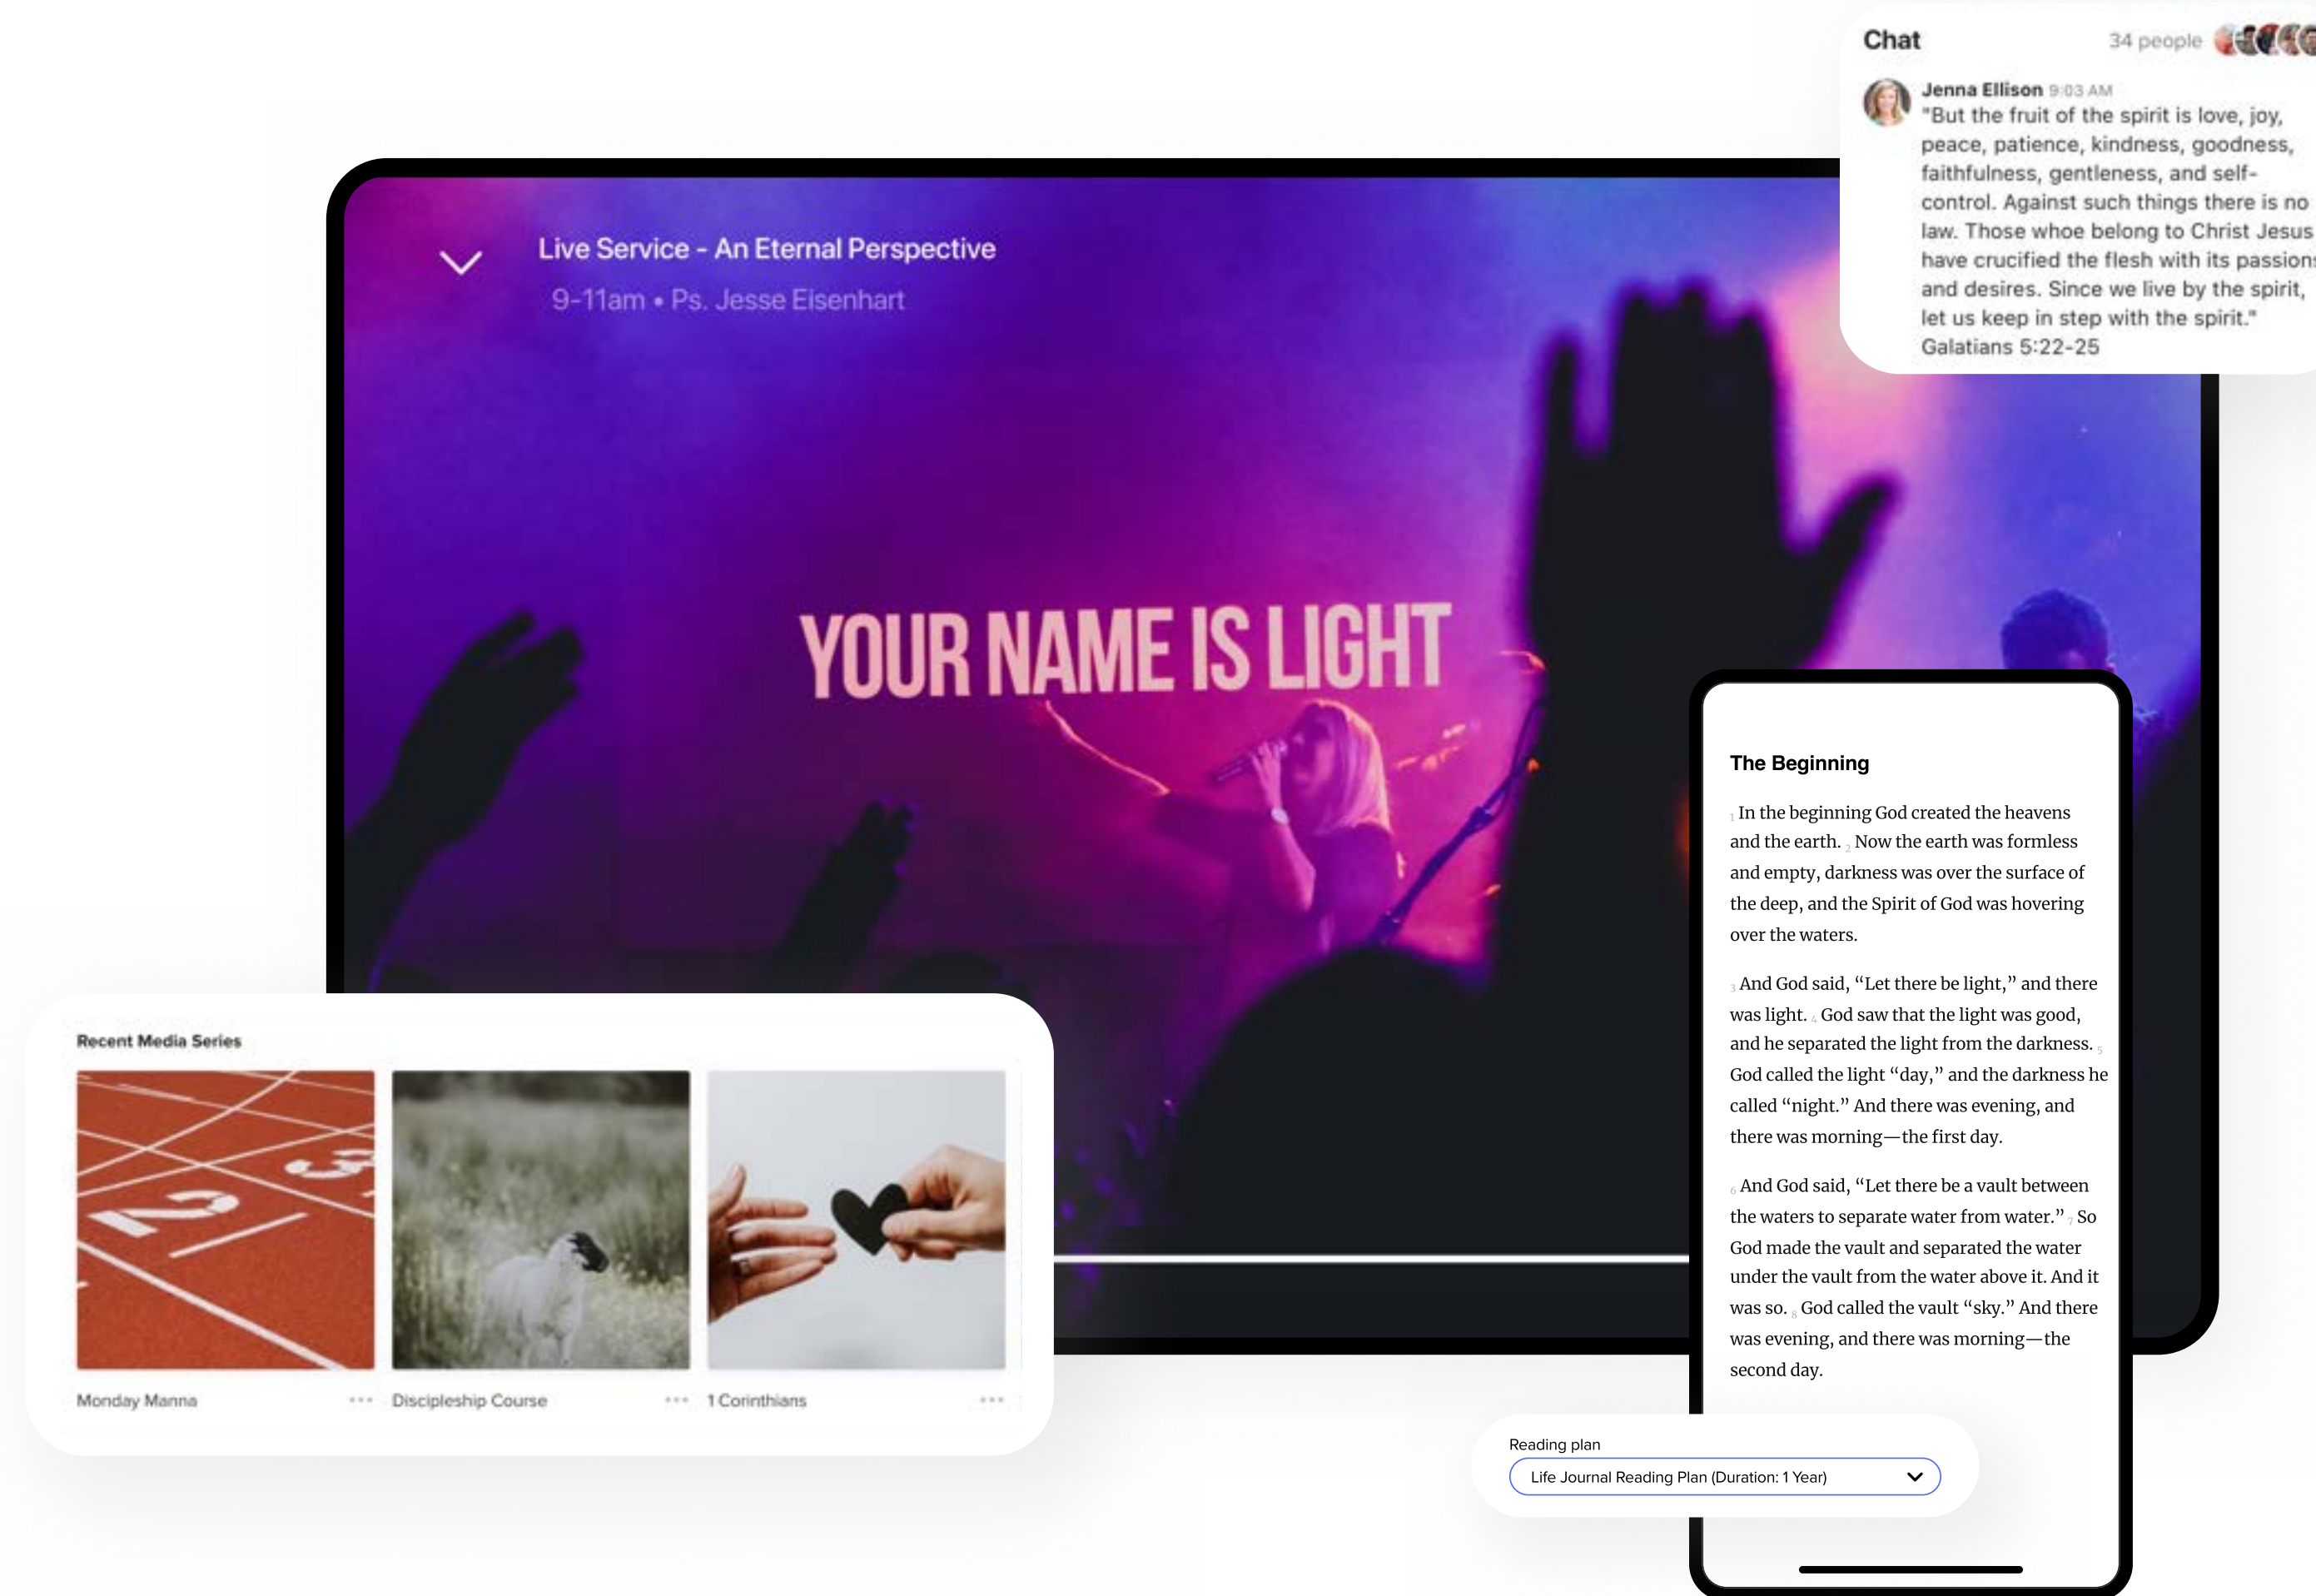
Chat 34 people

Jenna Ellison 9:03 AM
"But the fruit of the spirit is love, joy, peace, patience, kindness, goodness, faithfulness, gentleness, and self-control. Against such things there is no law. Those whoe belong to Christ Jesus have crucified the flesh with its passion and desires. Since we live by the spirit, let us keep in step with the spirit."
Galatians 5:22-25

Live Service - An Eternal Perspective
9-11am • Ps. Jesse Eisenhart

YOUR NAME IS LIGHT

The Beginning

1 In the beginning God created the heavens and the earth. 2 Now the earth was formless and empty, darkness was over the surface of the deep, and the Spirit of God was hovering over the waters.

3 And God said, “Let there be light,” and there was light. 4 God saw that the light was good, and he separated the light from the darkness. 5 God called the light “day,” and the darkness he called “night.” And there was evening, and there was morning—the first day.

6 And God said, “Let there be a vault between the waters to separate water from water.” 7 So God made the vault and separated the water under the vault from the water above it. And it was so. 8 God called the vault “sky.” And there was evening, and there was morning—the second day.

Reading plan
Life Journal Reading Plan (Duration: 1 Year)

Recent Media Series

Monday Manna
Discipleship Course
1 Corinthians